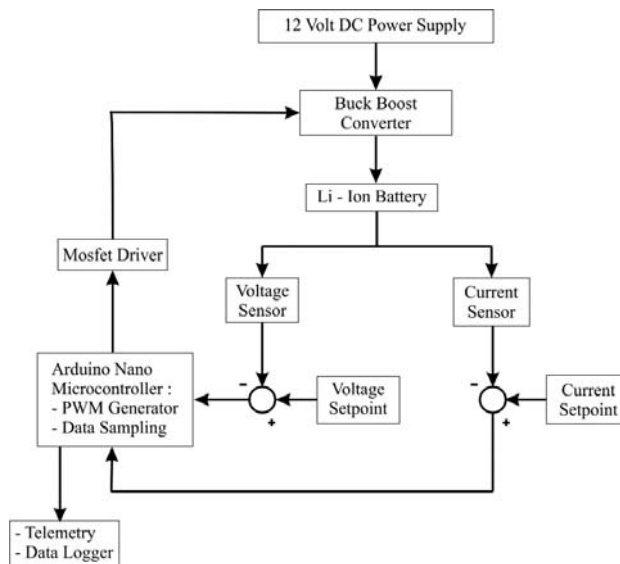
12 Volt DC Power Supply

Buck Boost Converter

Li - Ion Battery

Mosfet Driver

Voltage Sensor

Current Sensor

Arduino Nano Microcontroller :
- PWM Generator
- Data Sampling

-

+

Voltage Setpoint

-

+

Current Setpoint

- Telemetry
- Data Logger